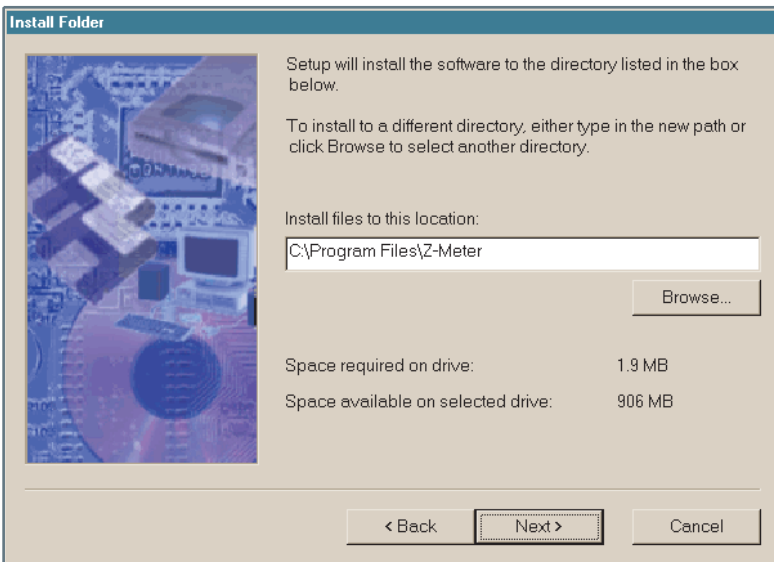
Install Folder

Setup will install the software to the directory listed in the box below.

To install to a different directory, either type in the new path or click Browse to select another directory.

Install files to this location:

C:\Program Files\Z-Meter

Browse...

Space required on drive: 1.9 MB

Space available on selected drive: 906 MB

< Back

Next >

Cancel